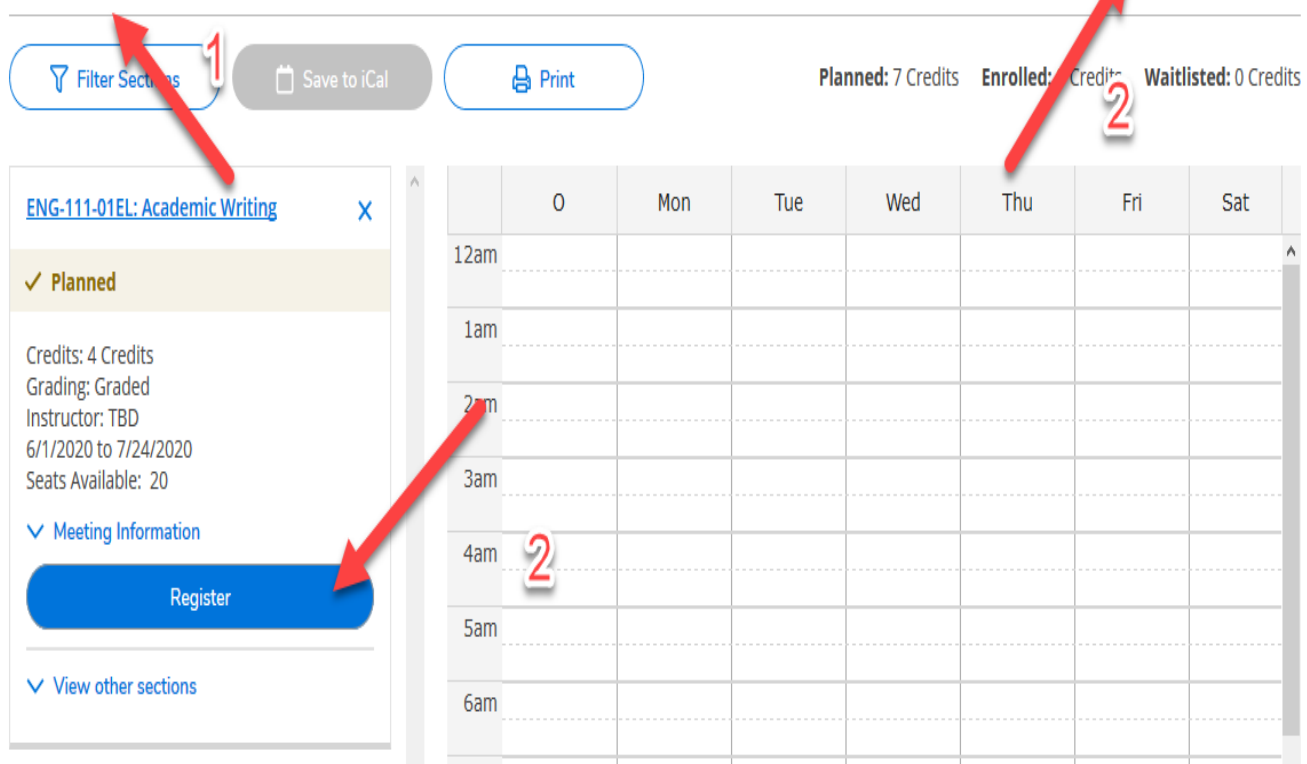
Filter Sections 1 Save to iCal Print

Planned: 7 Credits Enrolled: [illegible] Credits 2 Waitlisted: 0 Credits

ENG-111-01EL: Academic Writing X

✓ Planned

Credits: 4 Credits
Grading: Graded
Instructor: TBD
6/1/2020 to 7/24/2020
Seats Available: 20

Meeting Information

Register

View other sections

| | O | Mon | Tue | Wed | Thu | Fri | Sat |
|---|---|---|---|---|---|---|---|
| 12am | | | | | | | |
| 1am | | | | | | | |
| 2am | | | | | | | |
| 3am | | | | | | | |
| 4am | 2 | | | | | | |
| 5am | | | | | | | |
| 6am | | | | | | | |